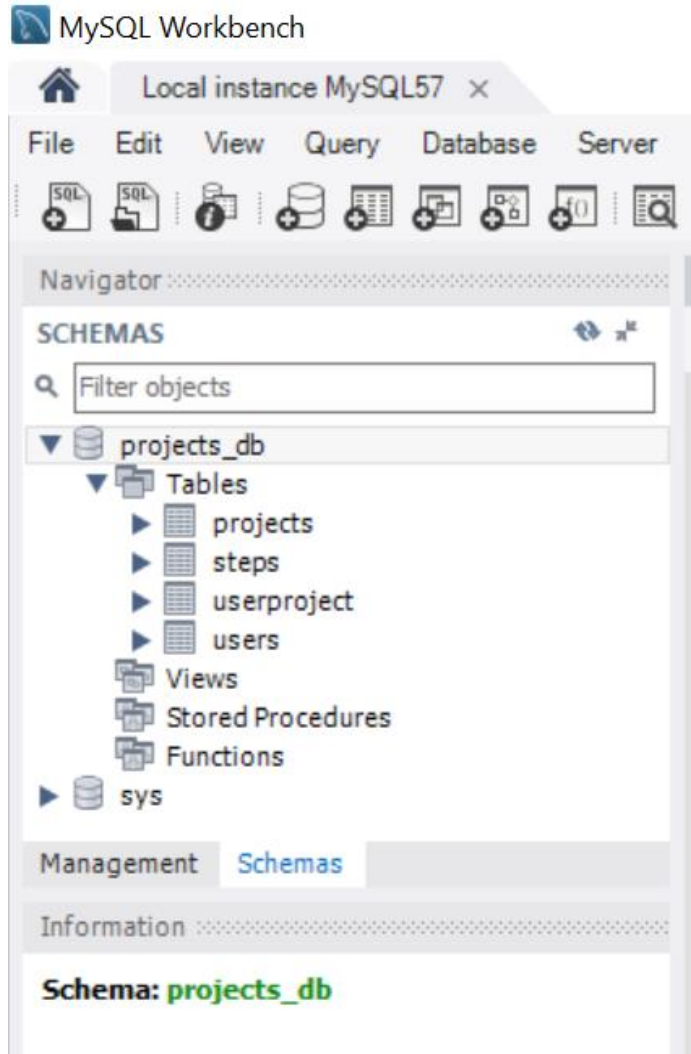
MySQL Workbench

Local instance MySQL57 ×

File Edit View Query Database Server

SQL SQL

Navigator

SCHEMAS

Filter objects

projects_db
Tables
projects
steps
userproject
users
Views
Stored Procedures
Functions
sys

Management Schemas

Information

Schema: projects_db